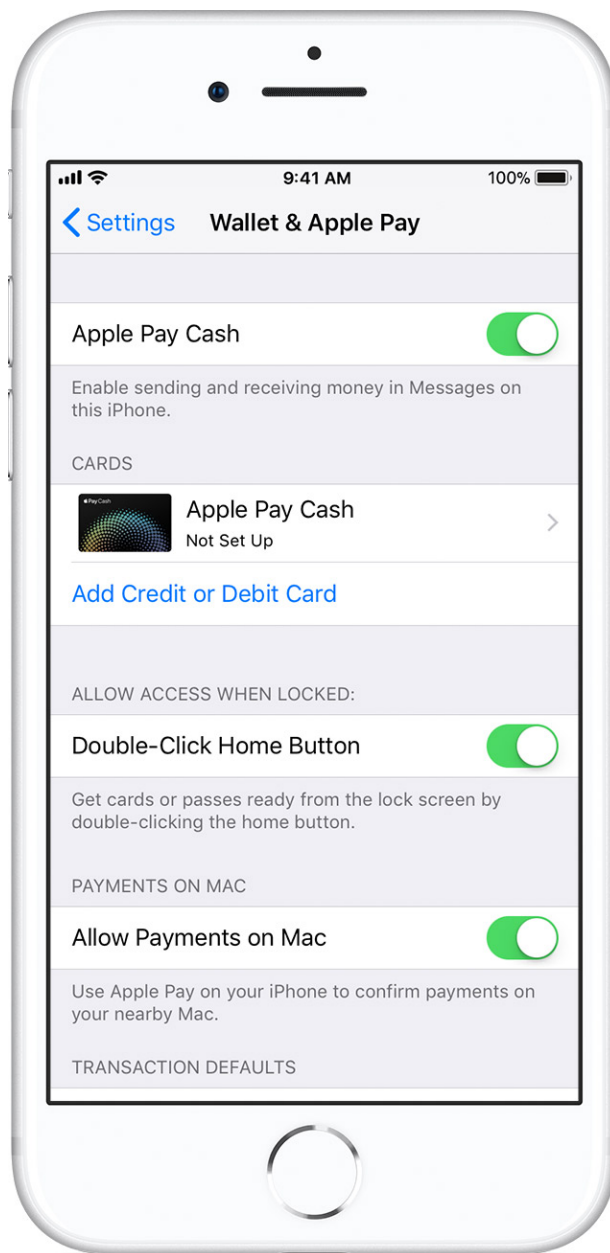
9:41 AM
100%

Settings
Wallet & Apple Pay

Apple Pay Cash

Enable sending and receiving money in Messages on this iPhone.

CARDS

Pay Cash
Apple Pay Cash
Not Set Up

Add Credit or Debit Card

ALLOW ACCESS WHEN LOCKED:

Double-Click Home Button

Get cards or passes ready from the lock screen by double-clicking the home button.

PAYMENTS ON MAC

Allow Payments on Mac

Use Apple Pay on your iPhone to confirm payments on your nearby Mac.

TRANSACTION DEFAULTS